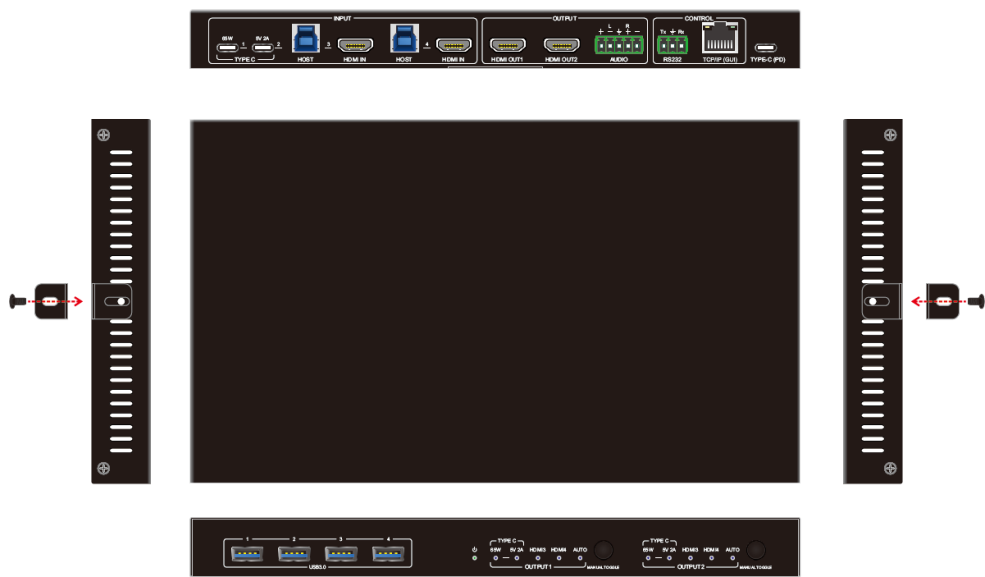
INPUT
65W 1 5V 2A 2
TYPE C
HOST 3 HDMI IN
HOST 4 HDMI IN
OUTPUT
HDMI OUT1 HDMI OUT2
L R
AUDIO
CONTROL
Tx Rx
RS232 TCP/IP (GUI)
TYPE-C (PD)

1 2 3 4
USB3.0
TYPE C
65W 5V 2A HDMI3 HDMI4 AUTO
OUTPUT1
MANUAL TOGGLE
TYPE C
65W 5V 2A HDMI3 HDMI4 AUTO
OUTPUT2
MANUAL TOGGLE